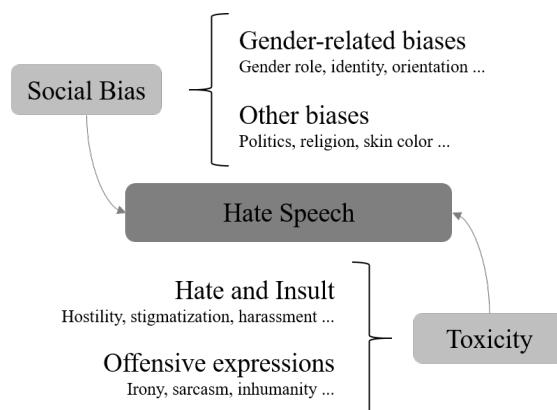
Social Bias

Gender-related biases
Gender role, identity, orientation ...

Other biases
Politics, religion, skin color ...

Hate Speech

Hate and Insult
Hostility, stigmatization, harassment ...

Offensive expressions
Irony, sarcasm, inhumanity ...

Toxicity